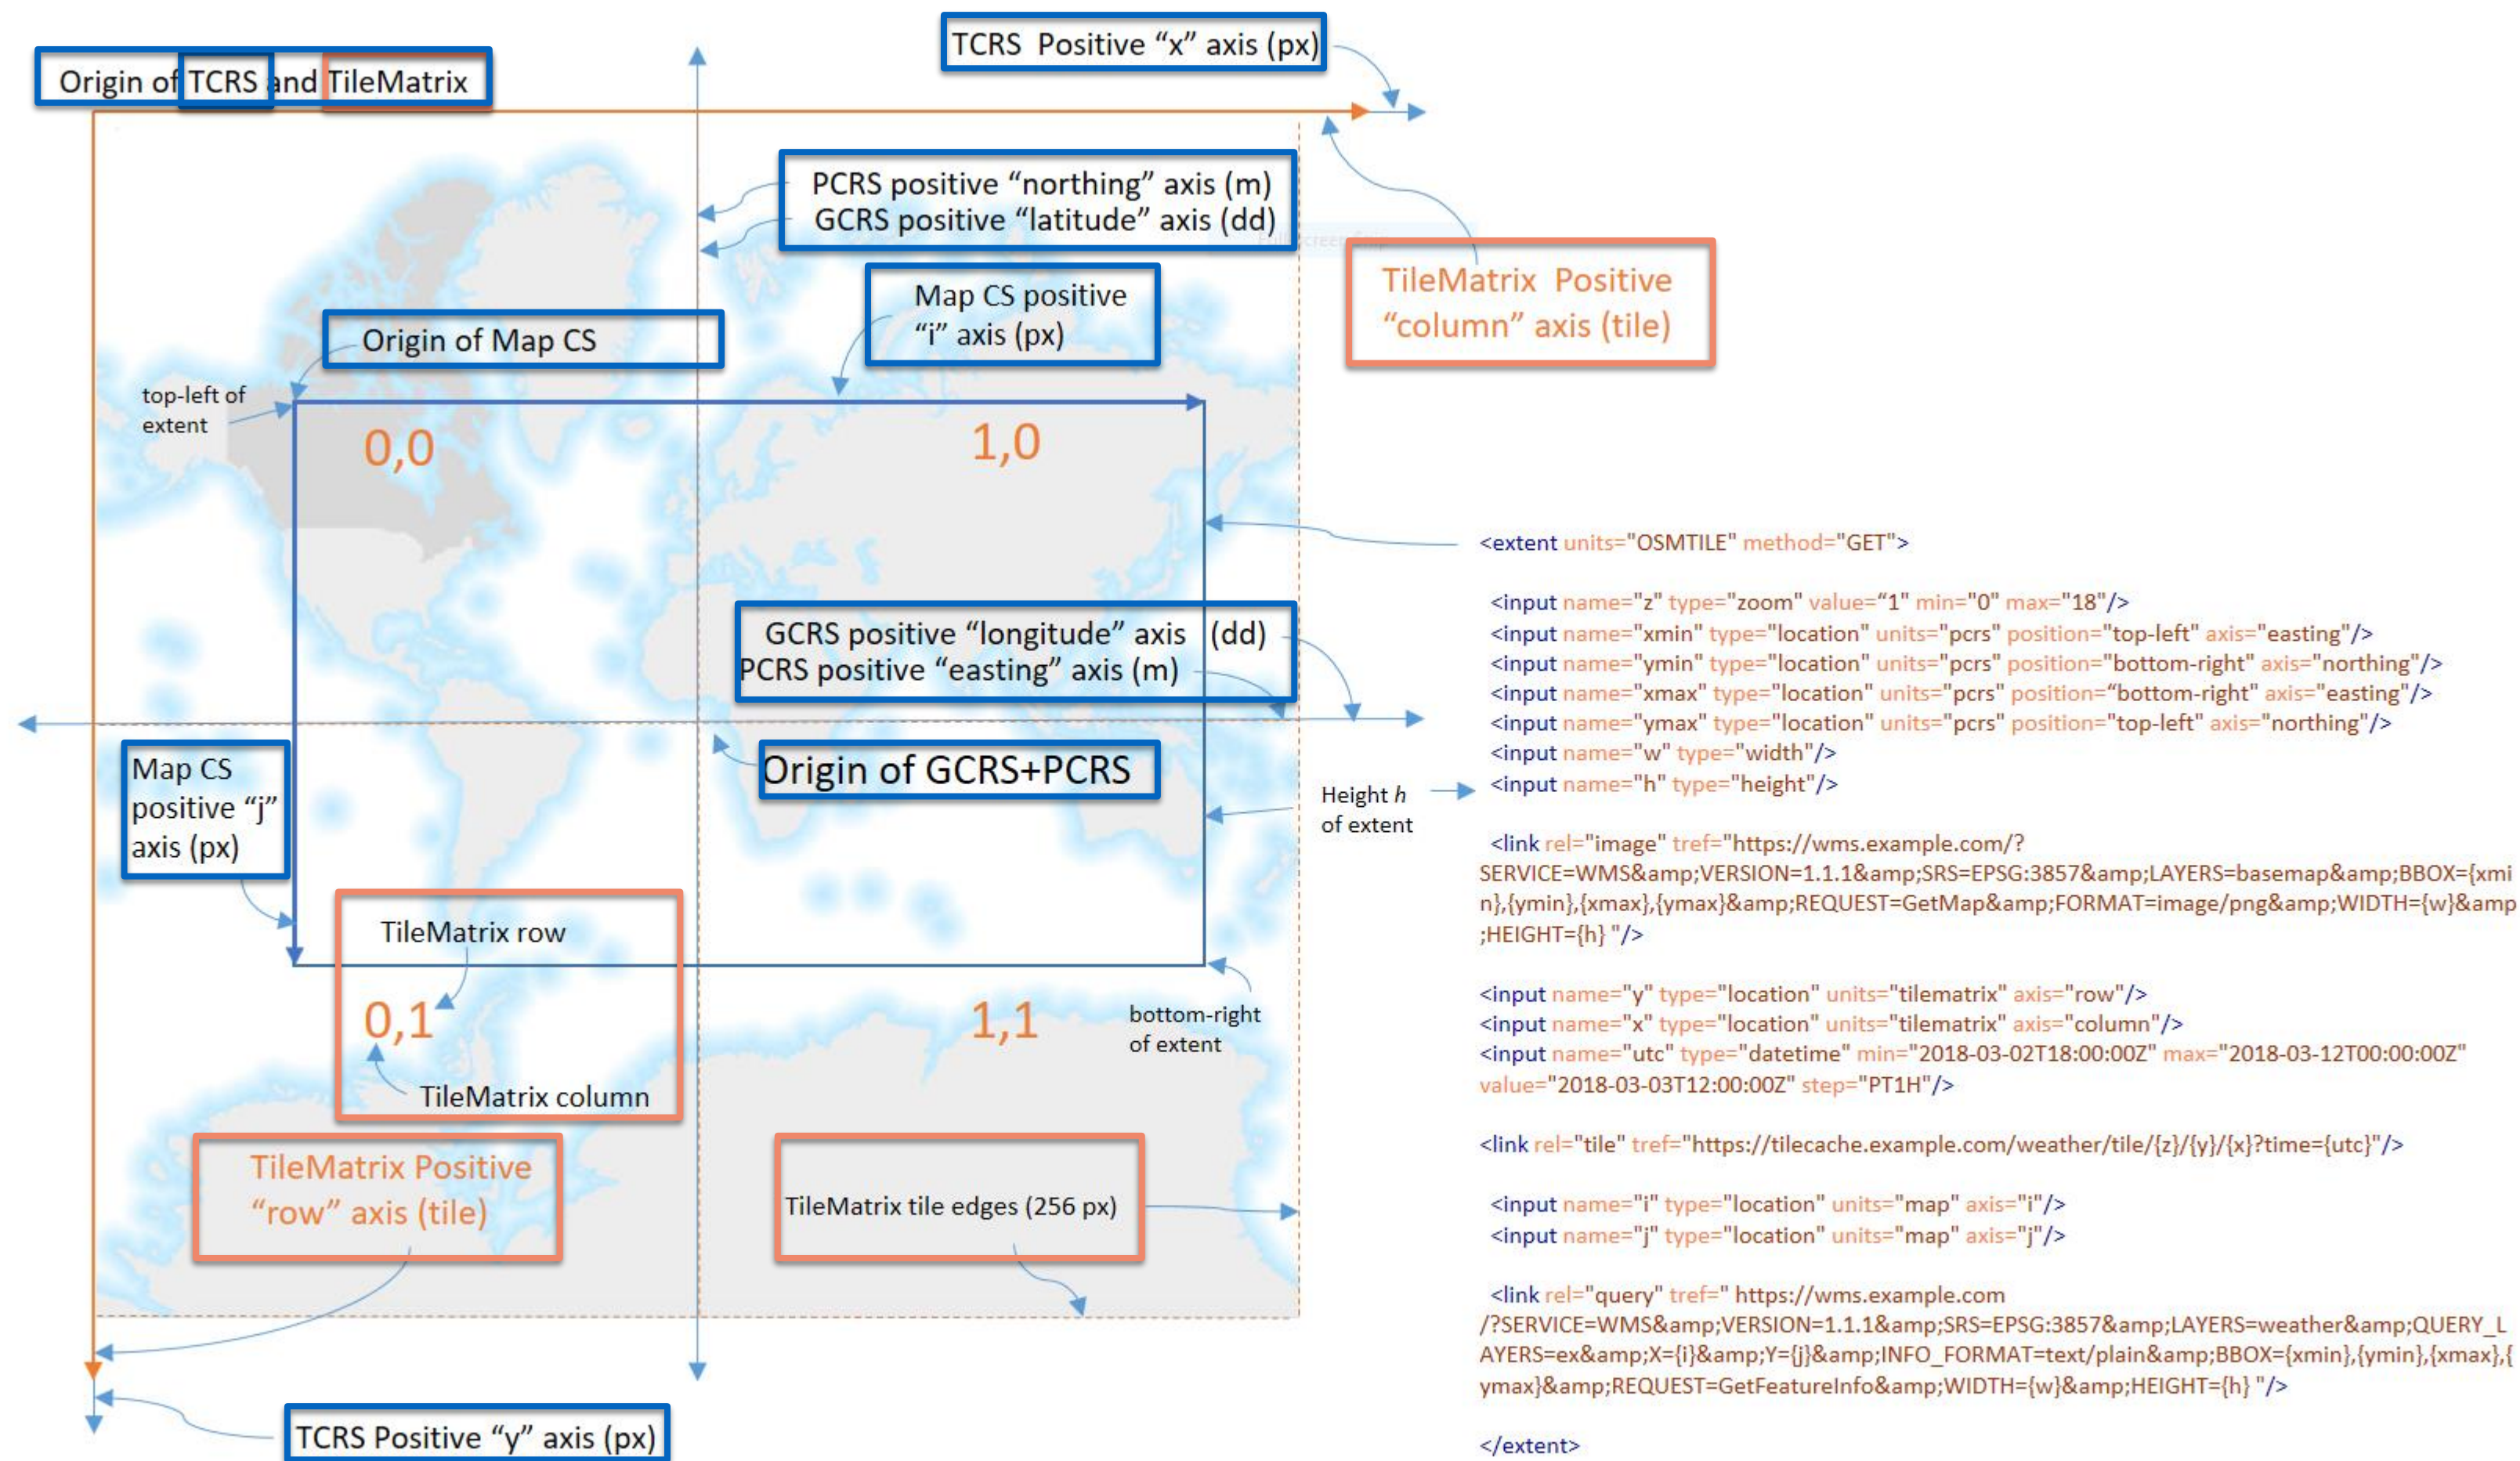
Origin of TCRS and TileMatrix

TCRS Positive “x” axis (px)

PCRS positive “northing” axis (m)
GCRS positive “latitude” axis (dd)

TileMatrix Positive “column” axis (tile)

Map CS positive “i” axis (px)

Origin of Map CS

top-left of extent

0,0

1,0

<extent units="OSMTILE" method="GET">

<input name="z" type="zoom" value="1" min="0" max="18"/>
<input name="xmin" type="location" units="pcrs" position="top-left" axis="easting"/>
<input name="ymin" type="location" units="pcrs" position="bottom-right" axis="northing"/>
<input name="xmax" type="location" units="pcrs" position="bottom-right" axis="easting"/>
<input name="ymax" type="location" units="pcrs" position="top-left" axis="northing"/>
<input name="w" type="width"/>
<input name="h" type="height"/>

GCRS positive “longitude” axis (dd)
PCRS positive “easting” axis (m)

Map CS positive “j” axis (px)

Origin of GCRS+PCRS

Height *h* of extent

<link rel="image" tref="https://wms.example.com/?SERVICE=WMS&amp;VERSION=1.1.1&amp;SRS=EPSG:3857&amp;LAYERS=basemap&amp;BBOX={xmin},{ymin},{xmax},{ymax}&amp;REQUEST=GetMap&amp;FORMAT=image/png&amp;WIDTH={w}&amp;HEIGHT={h} "/>

TileMatrix row

0,1

TileMatrix column

1,1

bottom-right of extent

<input name="y" type="location" units="tilematrix" axis="row"/>
<input name="x" type="location" units="tilematrix" axis="column"/>
<input name="utc" type="datetime" min="2018-03-02T18:00:00Z" max="2018-03-12T00:00:00Z" value="2018-03-03T12:00:00Z" step="PT1H"/>

<link rel="tile" tref="https://tilecache.example.com/weather/tile/{z}/{y}/{x}?time={utc}"/>

TileMatrix Positive “row” axis (tile)

TileMatrix tile edges (256 px)

<input name="i" type="location" units="map" axis="i"/>
<input name="j" type="location" units="map" axis="j"/>

<link rel="query" tref=" https://wms.example.com/?SERVICE=WMS&amp;VERSION=1.1.1&amp;SRS=EPSG:3857&amp;LAYERS=weather&amp;QUERY_LAYERS=ex&amp;X={i}&amp;Y={j}&amp;INFO_FORMAT=text/plain&amp;BBOX={xmin},{ymin},{xmax},{ymax}&amp;REQUEST=GetFeatureInfo&amp;WIDTH={w}&amp;HEIGHT={h} "/>

TCRS Positive “y” axis (px)

</extent>